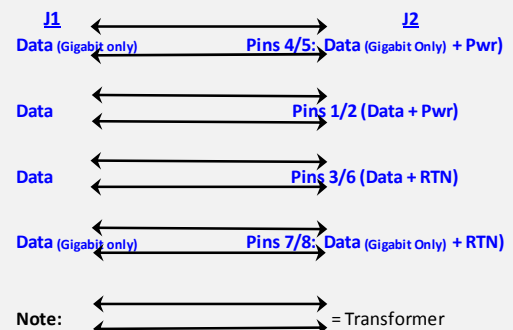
J1

J2

Data (Gigabit only)

Pins 4/5: Data (Gigabit Only) + Pwr)

Data

Pins 1/2 (Data + Pwr)

Data

Pins 3/6 (Data + RTN)

Data (Gigabit only)

Pins 7/8: Data (Gigabit Only) + RTN)

Note:

= Transformer